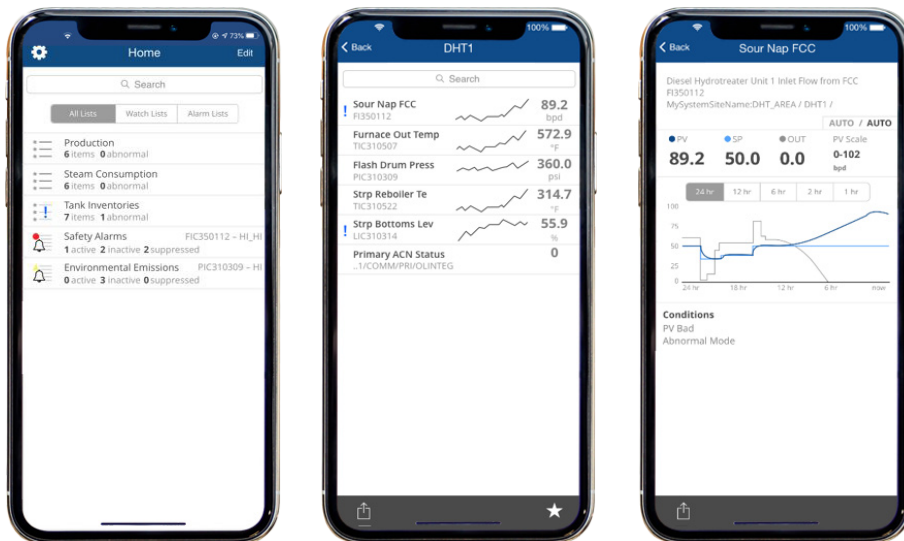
73%

Home
Edit

Search

All Lists
Watch Lists
Alarm Lists

Production
6 items 0 abnormal

Steam Consumption
6 items 0 abnormal

Tank Inventories
7 items 1 abnormal

Safety Alarms
FIC350112 – HI_HI
1 active 2 inactive 2 suppressed

Environmental Emissions
PIC310309 – HI
0 active 3 inactive 0 suppressed

100%

Back
DHT1

Search

Sour Nap FCC
FI350112
89.2
bpd

Furnace Out Temp
TIC310507
572.9
°F

Flash Drum Press
PIC310309
360.0
psi

Strp Reboiler Te
TIC310522
314.7
°F

Strp Bottoms Lev
LIC310314
55.9
%

Primary ACN Status
..1/COMM/PRI/OLINTEG
0

100%

Back
Sour Nap FCC

Diesel Hydrotreater Unit 1 Inlet Flow from FCC
FI350112
MySystemSiteName:DHT_AREA / DHT1 /

AUTO / AUTO

PV
89.2
SP
50.0
OUT
0.0
PV Scale
0-102
bpd

24 hr
12 hr
6 hr
2 hr
1 hr

100
75
50
25
0
24 hr
18 hr
12 hr
6 hr
now

Conditions
PV Bad
Abnormal Mode